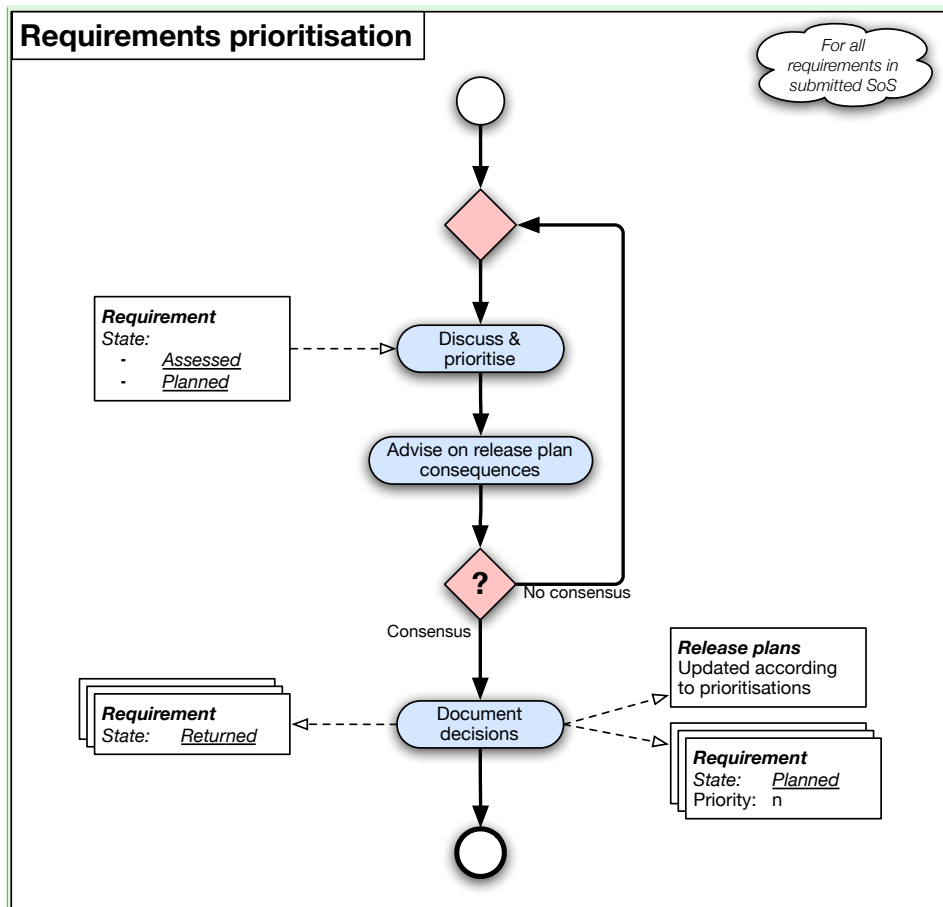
Requirements prioritisation

For all requirements in submitted SoS

Requirement
State:
- Assessed
- Planned

Discuss & prioritise

Advise on release plan consequences

?

No consensus

Consensus

Release plans
Updated according to prioritisations

Requirement
State: Returned

Document decisions

Requirement
State: Planned
Priority: n